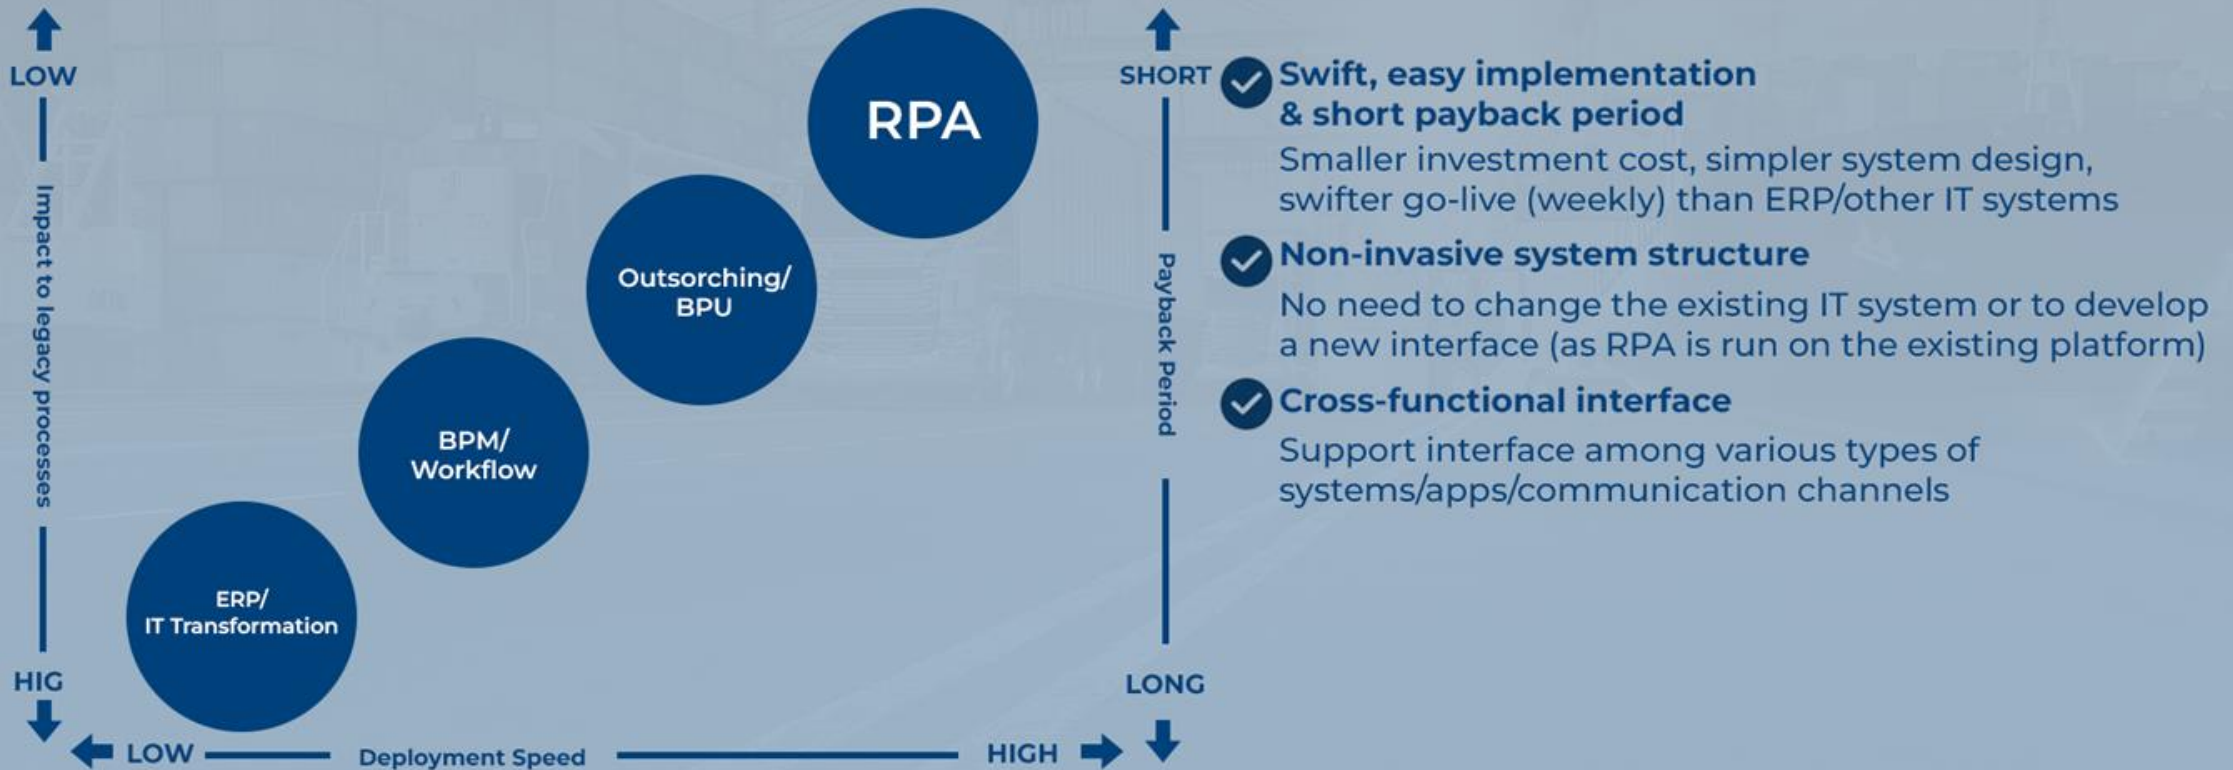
LOW

Impact to legacy processes

HIG

RPA

Outsorching/ BPU

BPM/ Workflow

ERP/ IT Transformation

LOW Deployment Speed HIGH

SHORT

Payback Period

LONG

Swift, easy implementation & short payback period

Smaller investment cost, simpler system design, swifter go-live (weekly) than ERP/other IT systems

Non-invasive system structure

No need to change the existing IT system or to develop a new interface (as RPA is run on the existing platform)

Cross-functional interface

Support interface among various types of systems/apps/communication channels